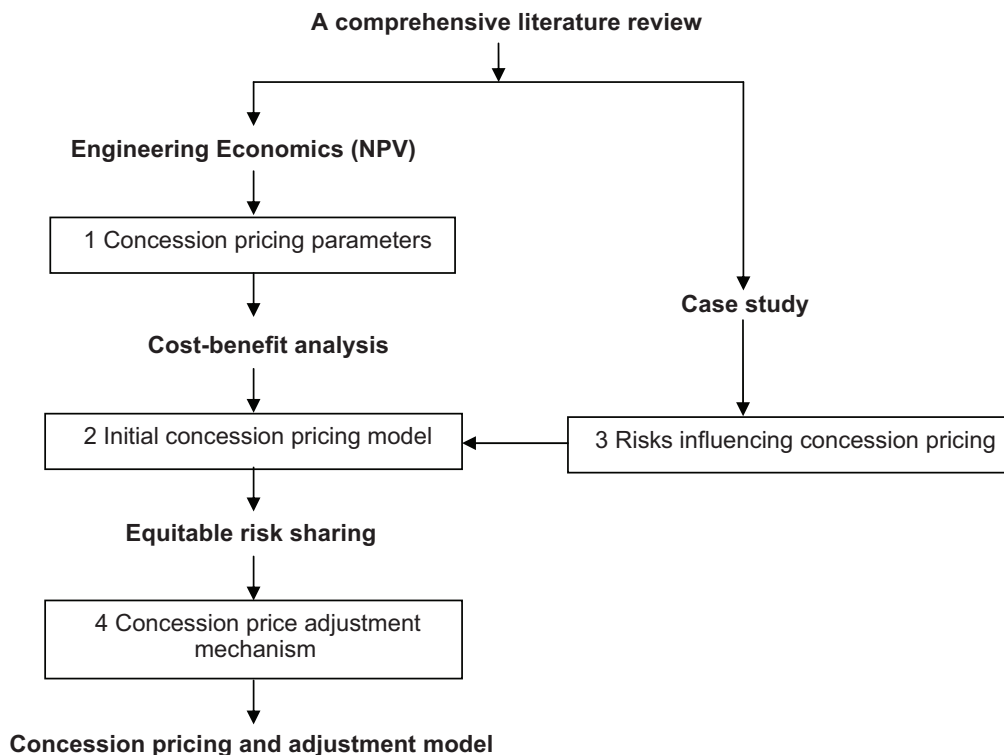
A comprehensive literature review

Engineering Economics (NPV)

1 Concession pricing parameters

Case study

Cost-benefit analysis

2 Initial concession pricing model

3 Risks influencing concession pricing

Equitable risk sharing

4 Concession price adjustment mechanism

Concession pricing and adjustment model